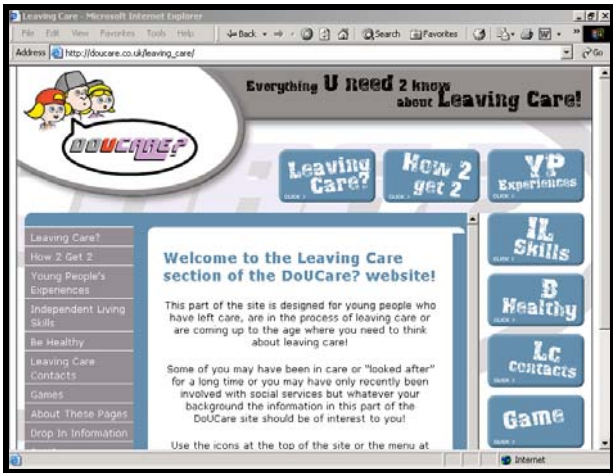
Leaving Care - Microsoft Internet Explorer

File Edit View Favorites Tools Help

Back Search Favorites

Address http://doucare.co.uk/leaving_care/

Go

DOUCARE?

Everything U need 2 know about Leaving Care!

Leaving Care? CLICK

How 2 get 2 CLICK

YP Experiences CLICK

Leaving Care?
How 2 Get 2
Young People's Experiences
Independent Living Skills
Be Healthy
Leaving Care Contacts
Games
About These Pages
Drop In Information

Welcome to the Leaving Care section of the DouCare? website!

This part of the site is designed for young people who have left care, are in the process of leaving care or are coming up to the age where you need to think about leaving care!

Some of you may have been in care or "looked after" for a long time or you may have only recently been involved with social services but whatever your background the information in this part of the DouCare site should be of interest to you!

Use the icons at the top of the site or the menu at

IL Skills CLICK

B Healthy CLICK

Lc contacts CLICK

Game CLICK

Internet